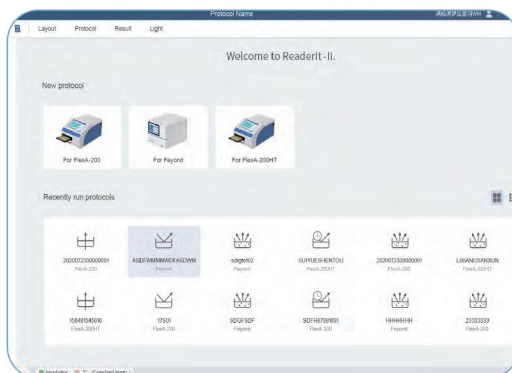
Protocol Name

Layout Protocol Result Light

Welcome to ReaderIt-II.

New protocol

For FlexA-200

For Feyond

For FlexA-200HT

Recently run protocols

20200723000000001
FlexA-200

ASDEWMNMWDFASDWM
Feyond

sdfgfd02
Feyond

SUIYUESHENTOU
FlexA-200HT

20200723000000001
FlexA-200

LOJIANGSANXIN
FlexA-200HT

156491545016
FlexA-200HT

175UI
FlexA-200

SDGFSDF
Feyond

SDFHG7081661
FlexA-200

HHHHHHHH
Feyond

23333333
FlexA-200